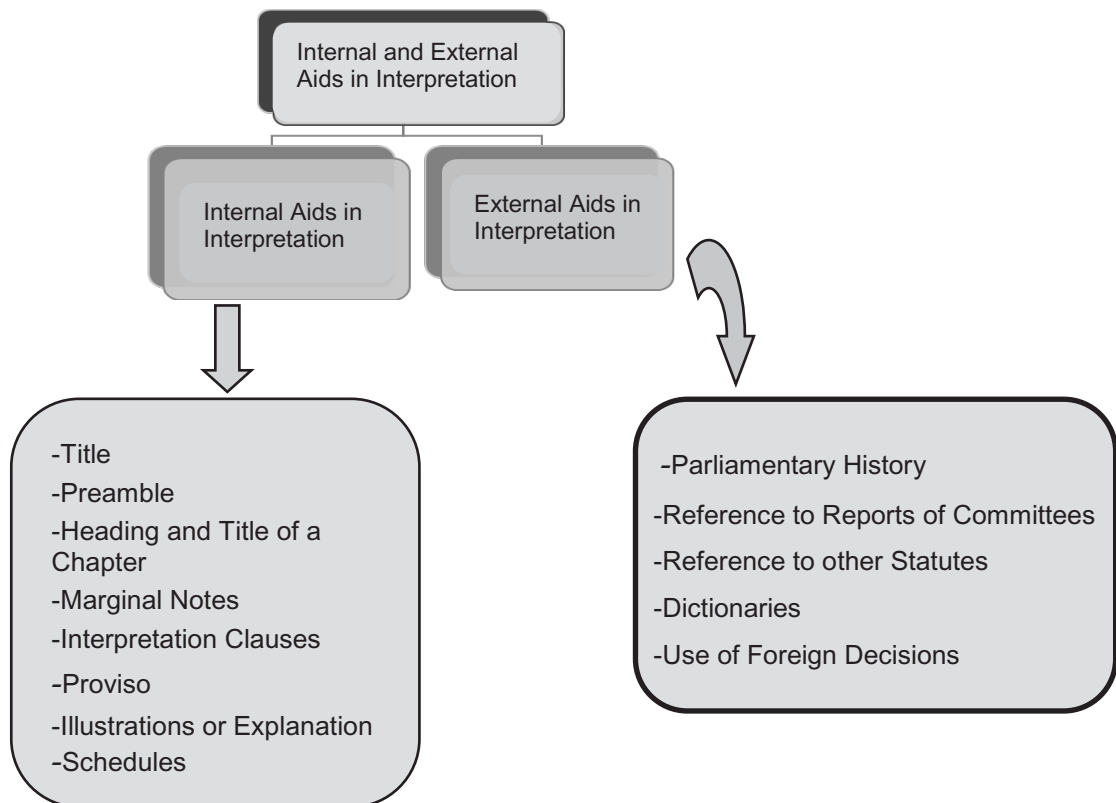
Internal and External Aids in Interpretation

Internal Aids in Interpretation

External Aids in Interpretation

-Title
-Preamble
-Heading and Title of a Chapter
-Marginal Notes
-Interpretation Clauses
-Proviso
-Illustrations or Explanation
-Schedules

-Parliamentary History
-Reference to Reports of Committees
-Reference to other Statutes
-Dictionaries
-Use of Foreign Decisions